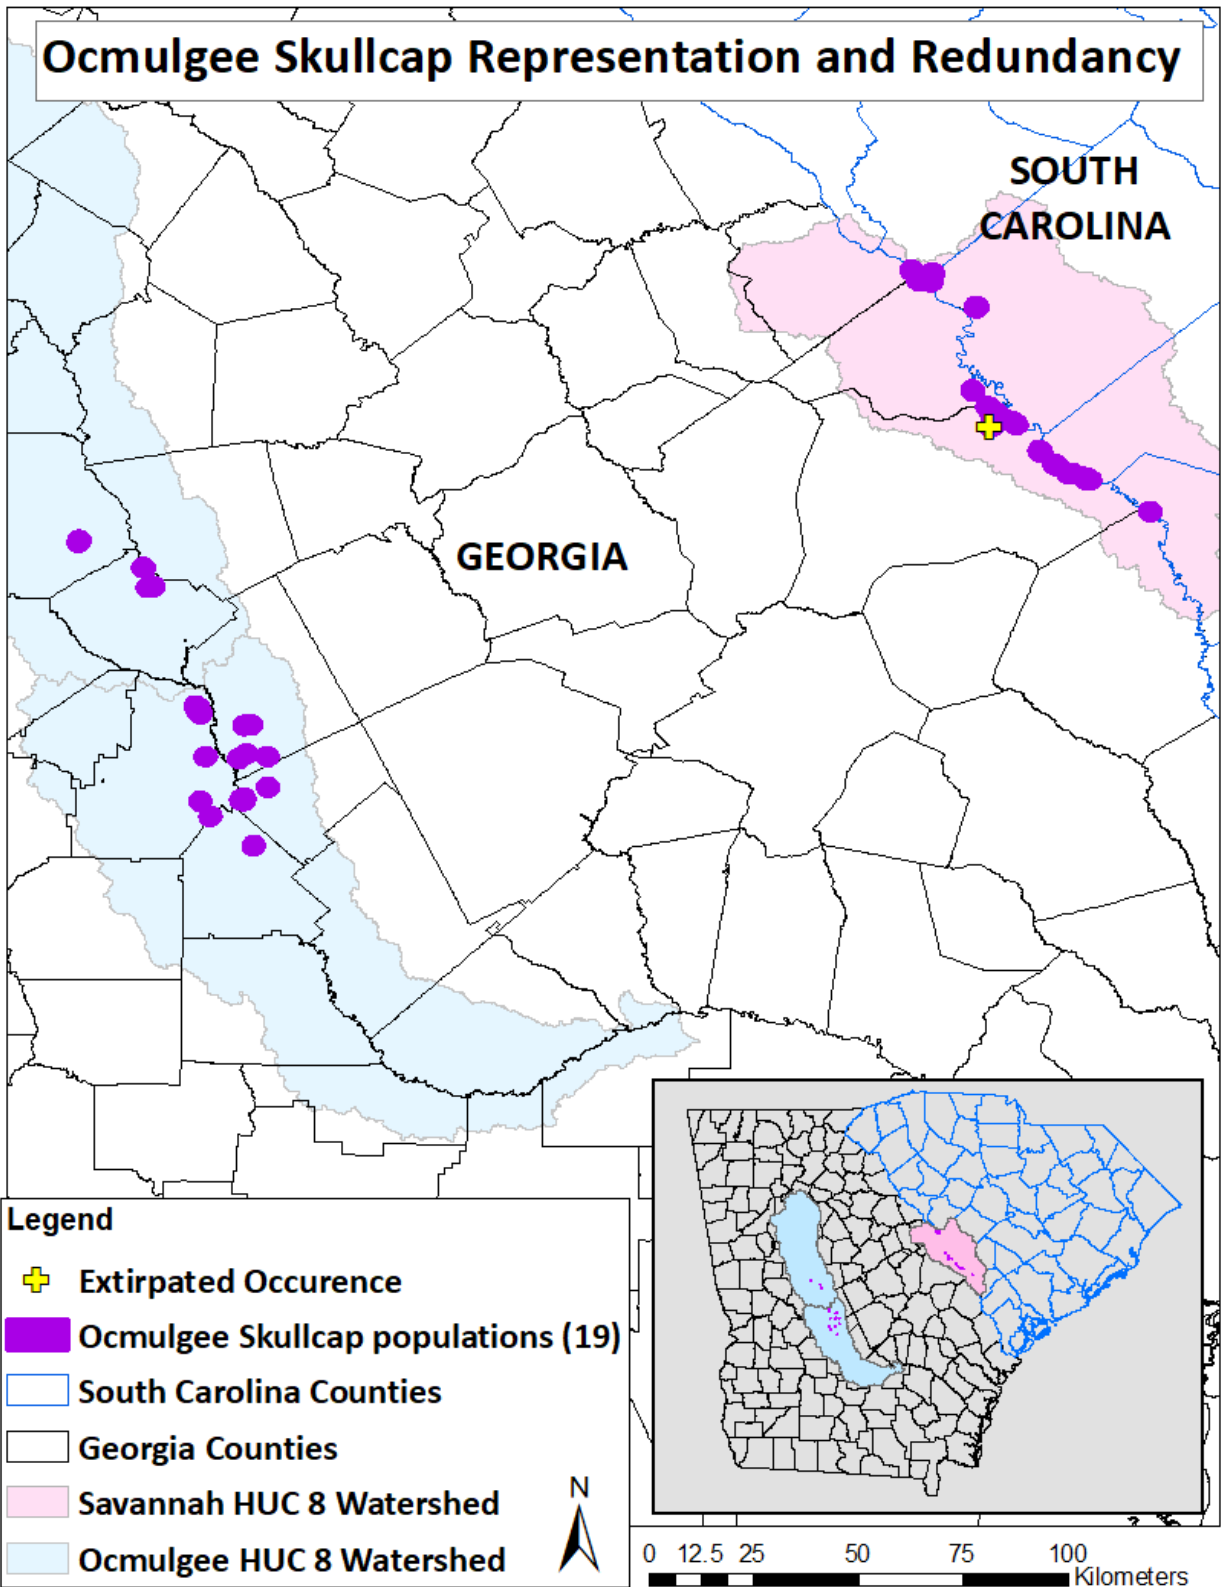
Ocmulgee Skullcap Representation and Redundancy

SOUTH CAROLINA

GEORGIA

Legend
Extirpated Occurence
Ocmulgee Skullcap populations (19)
South Carolina Counties
Georgia Counties
Savannah HUC 8 Watershed
Ocmulgee HUC 8 Watershed

N

0 12.5 25 50 75 100 Kilometers